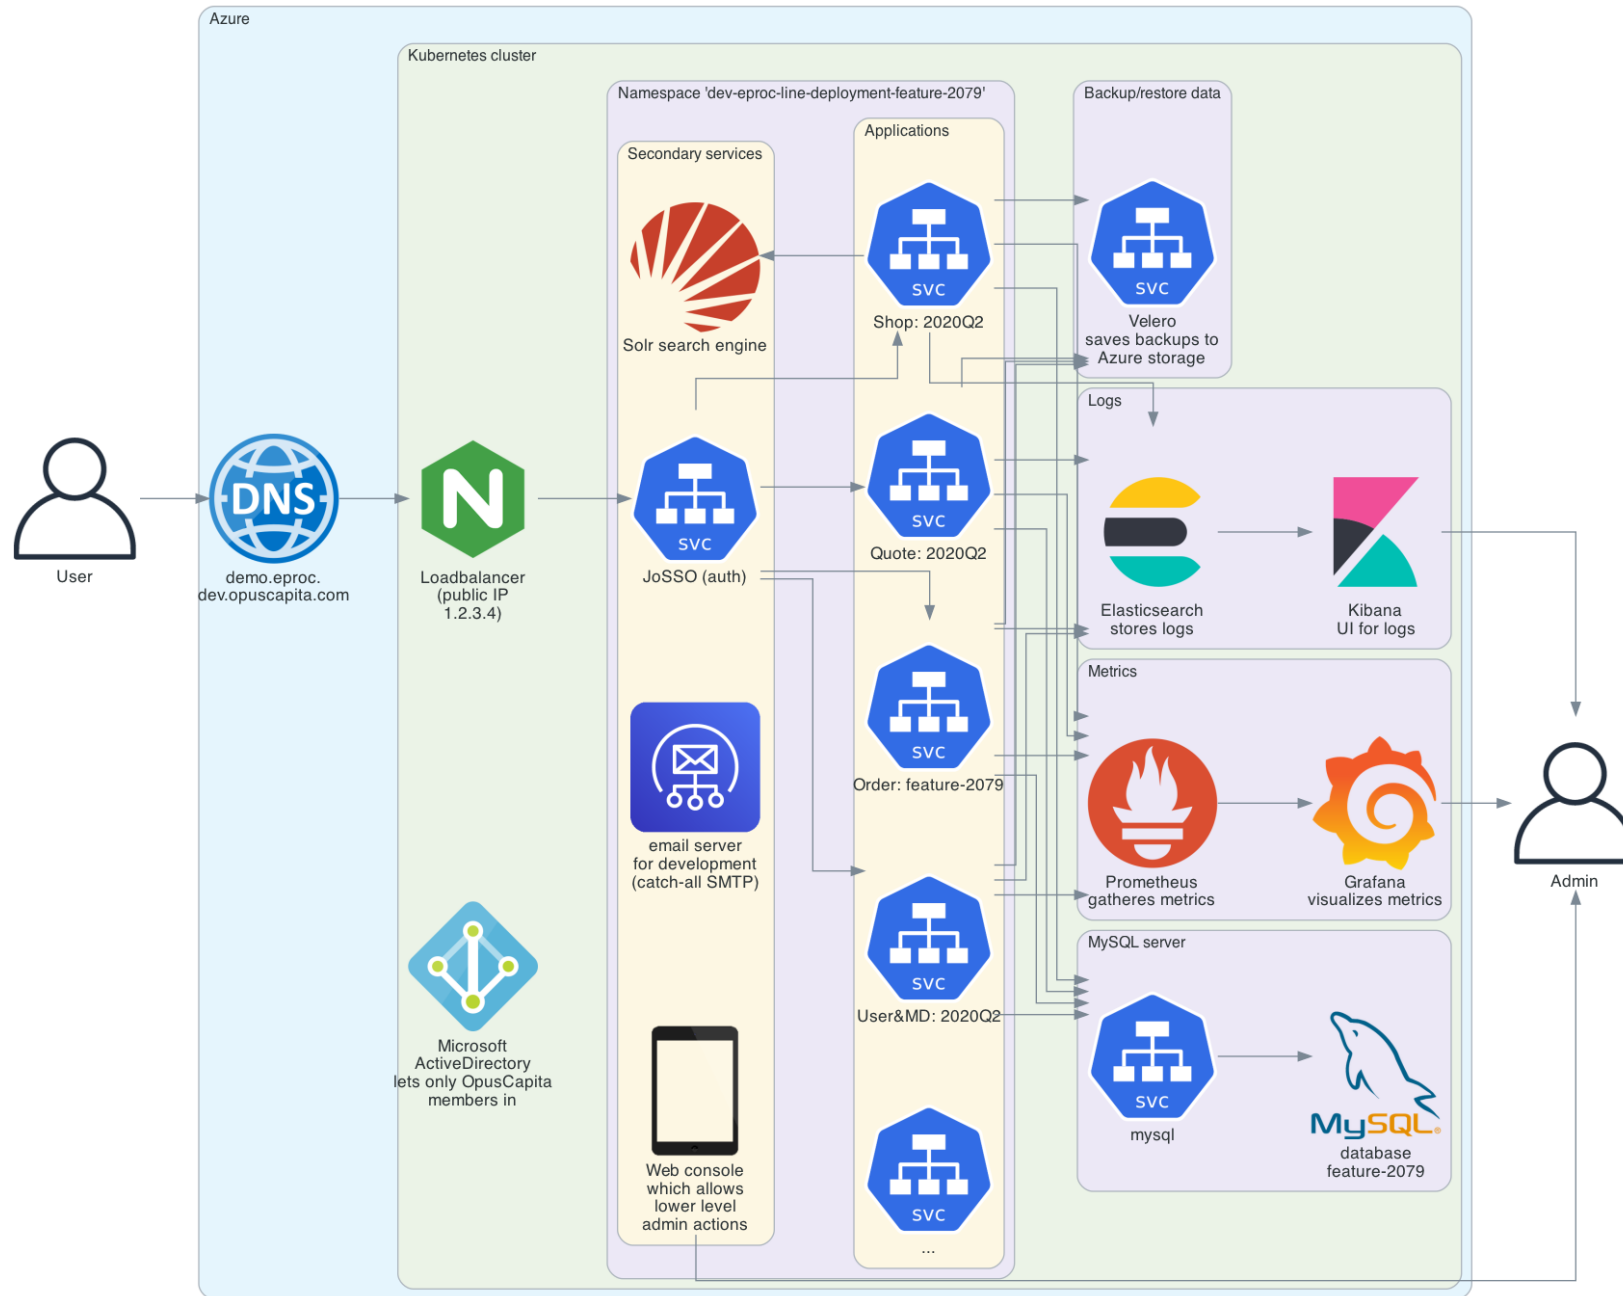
Azure

Kubernetes cluster

Namespace 'dev-eproc-line-deployment-feature-2079'

Secondary services

Solr search engine

SVC
JoSSO (auth)

email server for development (catch-all SMTP)

Web console which allows lower level admin actions

Applications

SVC
Shop: 2020Q2

SVC
Quote: 2020Q2

SVC
Order: feature-2079

SVC
User&MD: 2020Q2

SVC
...

Backup/restore data

SVC
Velero saves backups to Azure storage

Logs

Elasticsearch stores logs

Kibana UI for logs

Metrics

Prometheus gatheres metrics

Grafana visualizes metrics

MySQL server

SVC
mysql

MySQL
database feature-2079

User

DNS
demo.eproc. dev.opuscapita.com

Loadbalancer (public IP 1.2.3.4)

Microsoft ActiveDirectory lets only OpusCapita members in

Admin